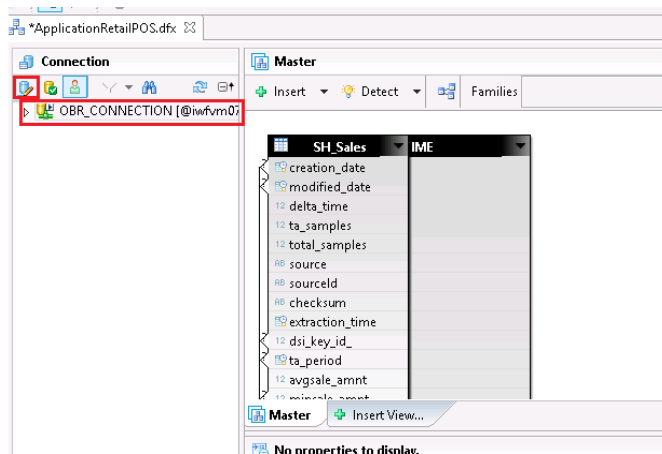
*ApplicationRetailPOS.dfx

Connection

OBR_CONNECTION [@iwfvm07

Master

Insert

Detect

Families

SH_Sales

IME

creation_date
modified_date
12 delta_time
12 ta_samples
12 total_samples
AB source
AB sourceId
AB checksum
extraction_time
12 dsi_key_id_
ta_period
12 avgsale_amnt
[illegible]

Master

Insert View...

No properties to display.